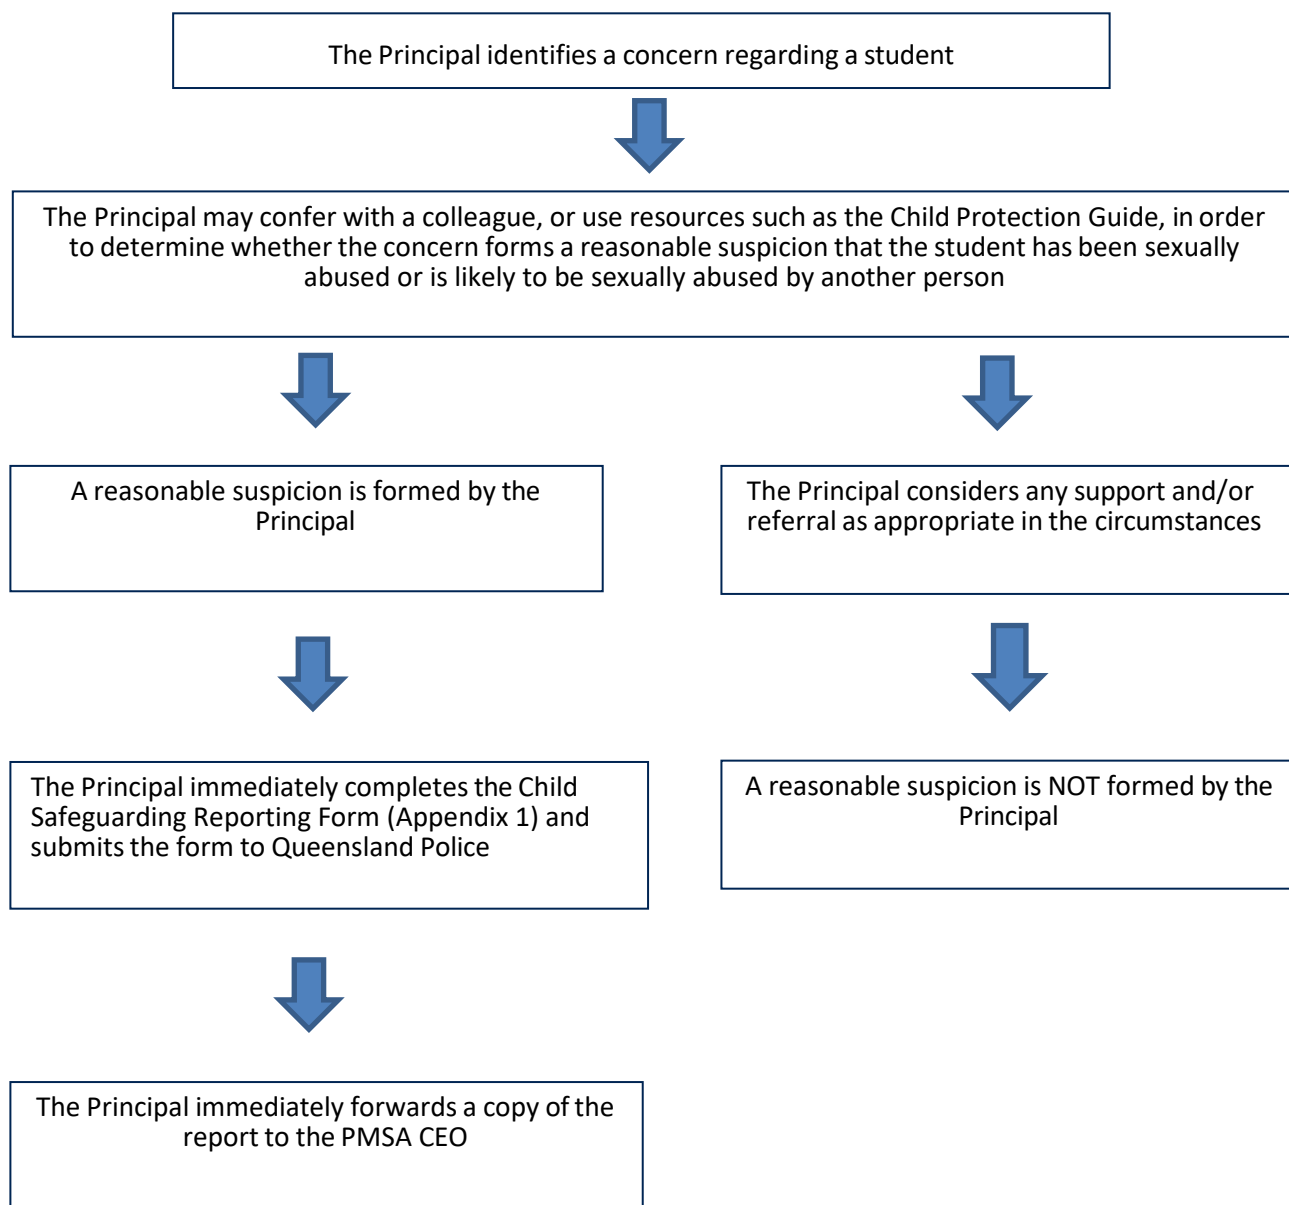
The Principal identifies a concern regarding a student

The Principal may confer with a colleague, or use resources such as the Child Protection Guide, in order to determine whether the concern forms a reasonable suspicion that the student has been sexually abused or is likely to be sexually abused by another person

A reasonable suspicion is formed by the Principal

The Principal considers any support and/or referral as appropriate in the circumstances

The Principal immediately completes the Child Safeguarding Reporting Form (Appendix 1) and submits the form to Queensland Police

A reasonable suspicion is NOT formed by the Principal

The Principal immediately forwards a copy of the report to the PMSA CEO